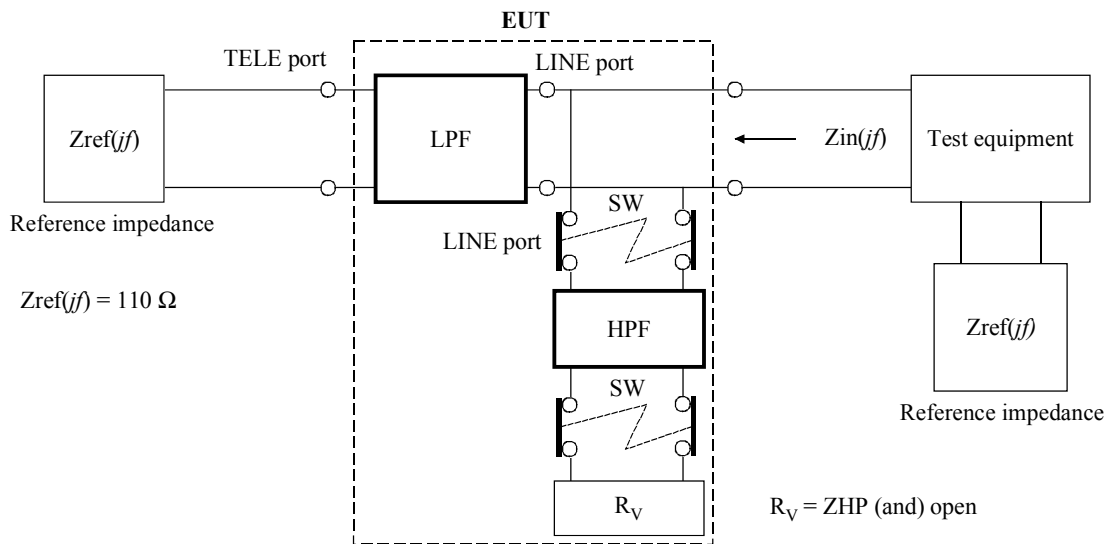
EUT

TELE port

LINE port

Zref(*jf*)

LPF

Zin(*jf*)

Test equipment

Reference impedance

SW

LINE port

$Zref(jf) = 110\ \Omega$

HPF

Zref(*jf*)

SW

Reference impedance

$R_V$

$R_V$ = ZHP (and) open